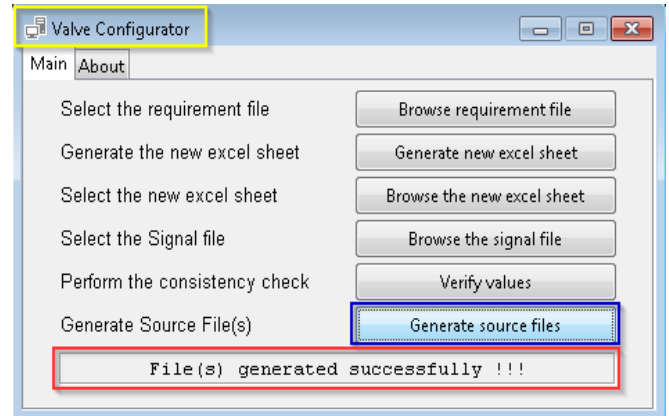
Valve Configurator

Main About

Select the requirement file
Browse requirement file

Generate the new excel sheet
Generate new excel sheet

Select the new excel sheet
Browse the new excel sheet

Select the Signal file
Browse the signal file

Perform the consistency check
Verify values

Generate Source File(s)
Generate source files

File(s) generated successfully !!!